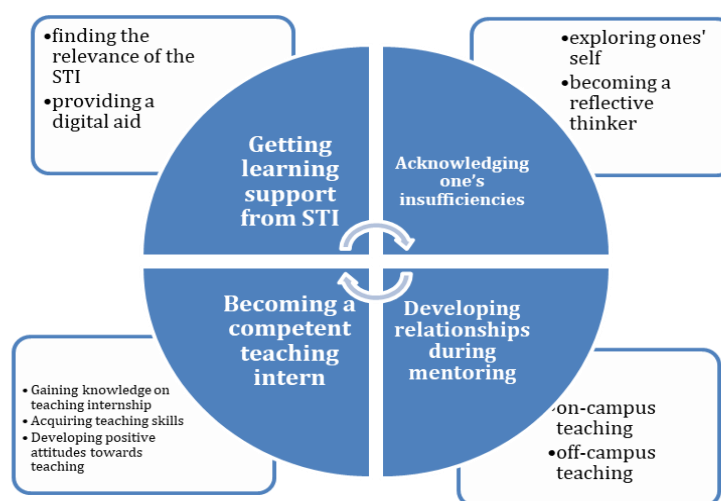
•finding the relevance of the STI
•providing a digital aid

•exploring ones' self
•becoming a reflective thinker

Getting learning support from STI

Acknowledging one's insufficiencies

Becoming a competent teaching intern

Developing relationships during mentoring

• Gaining knowledge on teaching internship
• Acquiring teaching skills
• Developing positive attitudes towards teaching

•on-campus teaching
•off-campus teaching